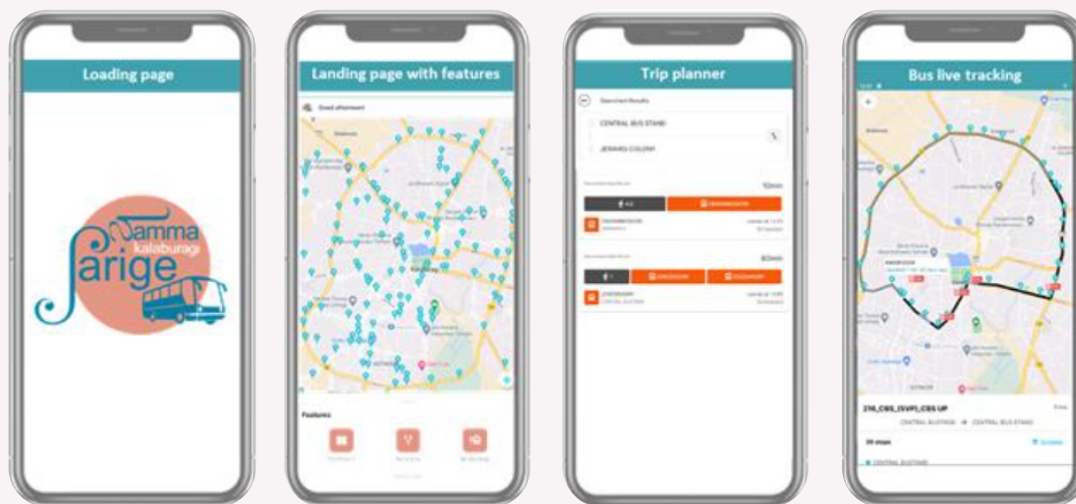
Loading page

Namma kalaburagi Sarige

Landing page with features

Good afternoon

Features

Trip planner

Searched Results

CENTRAL BUS STAND

JEWARGI COLONY

Bus live tracking

216_CBS_(SVP)_CBS UP

CENTRAL BUSTAND → CENTRAL BUS STAND

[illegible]